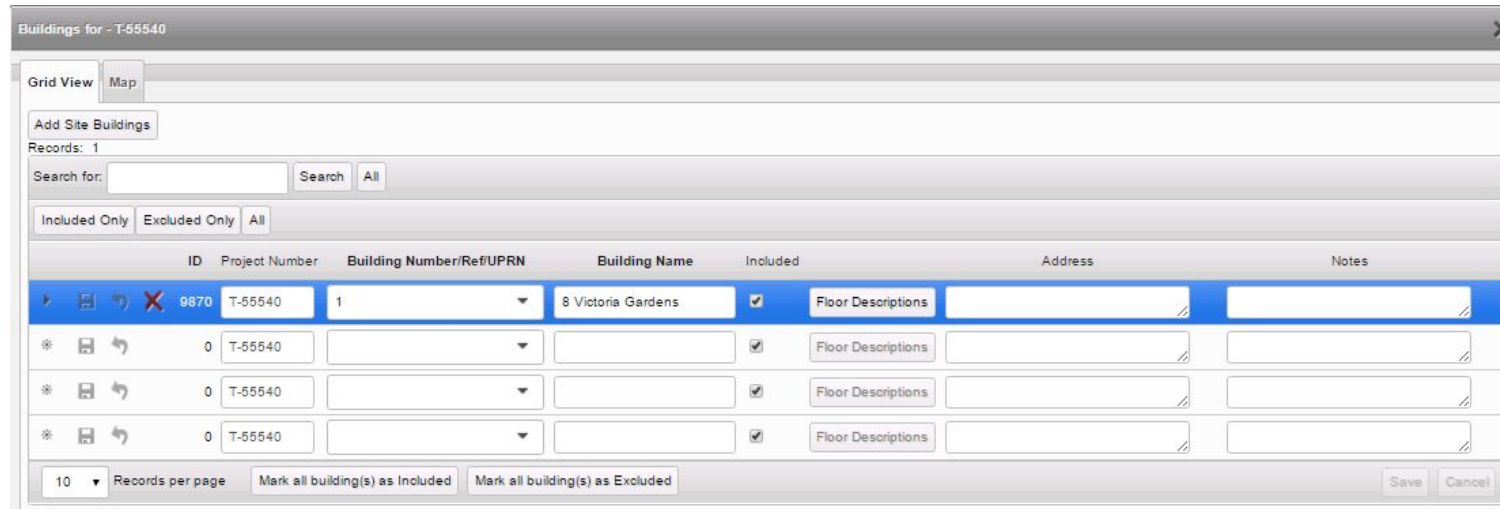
Buildings for - T-55540

Grid View | Map

Add Site Buildings

Records: 1

Search for: | Search | All

Included Only | Excluded Only | All

| | ID | Project Number | Building Number/Ref/UPRN | Building Name | Included | | Address | Notes |
|---|---|---|---|---|---|---|---|---|
| | 9870 | T-55540 | 1 | 8 Victoria Gardens | ☑ | Floor Descriptions | | |
| | 0 | T-55540 | | | ☑ | Floor Descriptions | | |
| | 0 | T-55540 | | | ☑ | Floor Descriptions | | |
| | 0 | T-55540 | | | ☑ | Floor Descriptions | | |

10 ▾ Records per page | Mark all building(s) as Included | Mark all building(s) as Excluded | Save | Cancel